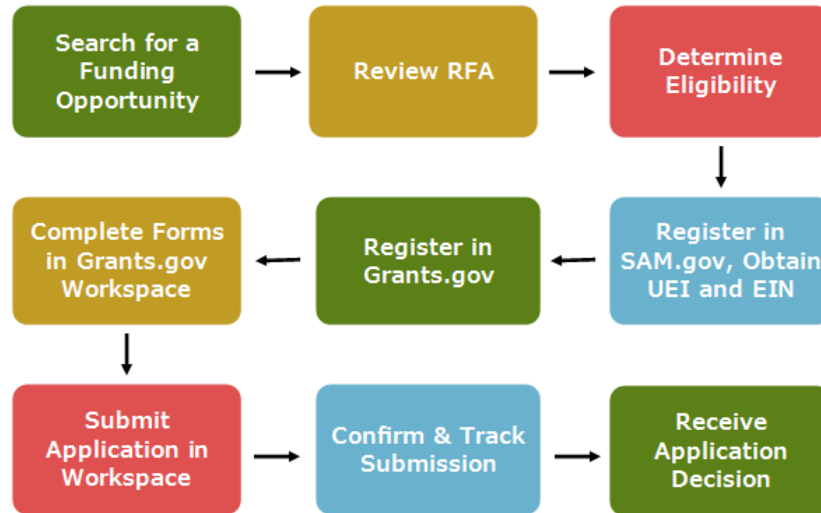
Search for a Funding Opportunity

Review RFA

Determine Eligibility

Register in SAM.gov, Obtain UEI and EIN

Register in Grants.gov

Complete Forms in Grants.gov Workspace

Submit Application in Workspace

Confirm & Track Submission

Receive Application Decision